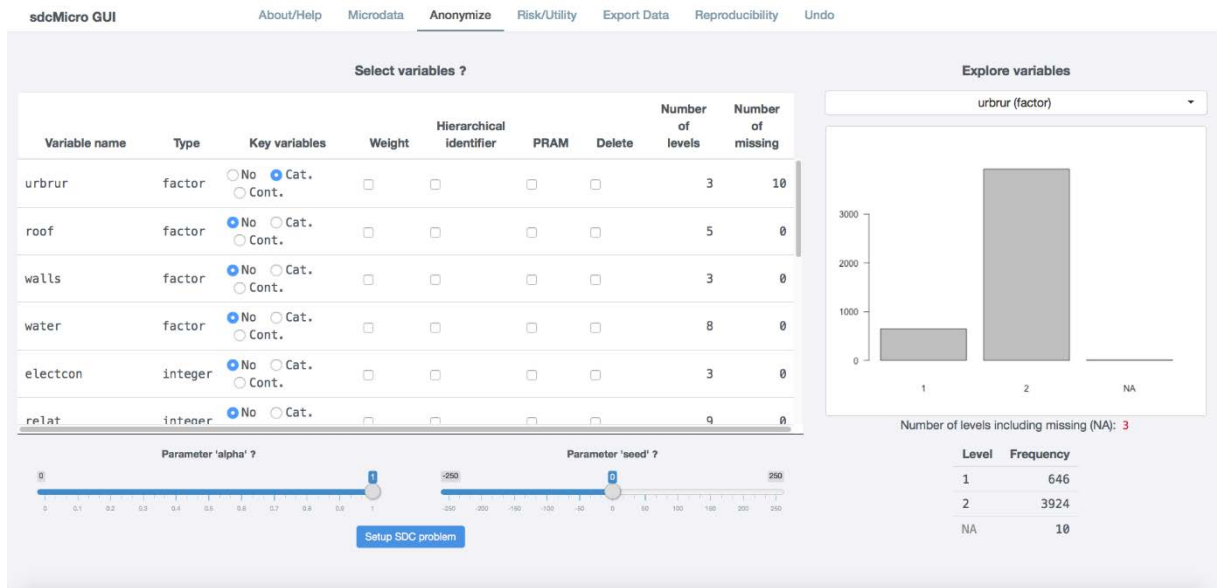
sdcMicro GUI

About/Help Microdata Anonymize Risk/Utility Export Data Reproducibility Undo

Select variables ?

| Variable name | Type | Key variables | Weight | Hierarchical identifier | PRAM | Delete | Number of levels | Number of missing |
|---|---|---|---|---|---|---|---|---|
| urbrur | factor | No Cat. Cont. | | | | | 3 | 10 |
| roof | factor | No Cat. Cont. | | | | | 5 | 0 |
| walls | factor | No Cat. Cont. | | | | | 3 | 0 |
| water | factor | No Cat. Cont. | | | | | 8 | 0 |
| electcon | integer | No Cat. Cont. | | | | | 3 | 0 |
| relat | integer | No Cat. | | | | | 9 | 0 |

Parameter 'alpha' ?

0 1
0 0.1 0.2 0.3 0.4 0.5 0.6 0.7 0.8 0.9 1

Parameter 'seed' ?

-250 0 250
-250 -200 -150 -100 -50 0 50 100 150 200 250

Setup SDC problem

Explore variables

urbrur (factor)

3000
2000
1000
0
1 2 NA

Number of levels including missing (NA): 3

| Level | Frequency |
|---|---|
| 1 | 646 |
| 2 | 3924 |
| NA | 10 |